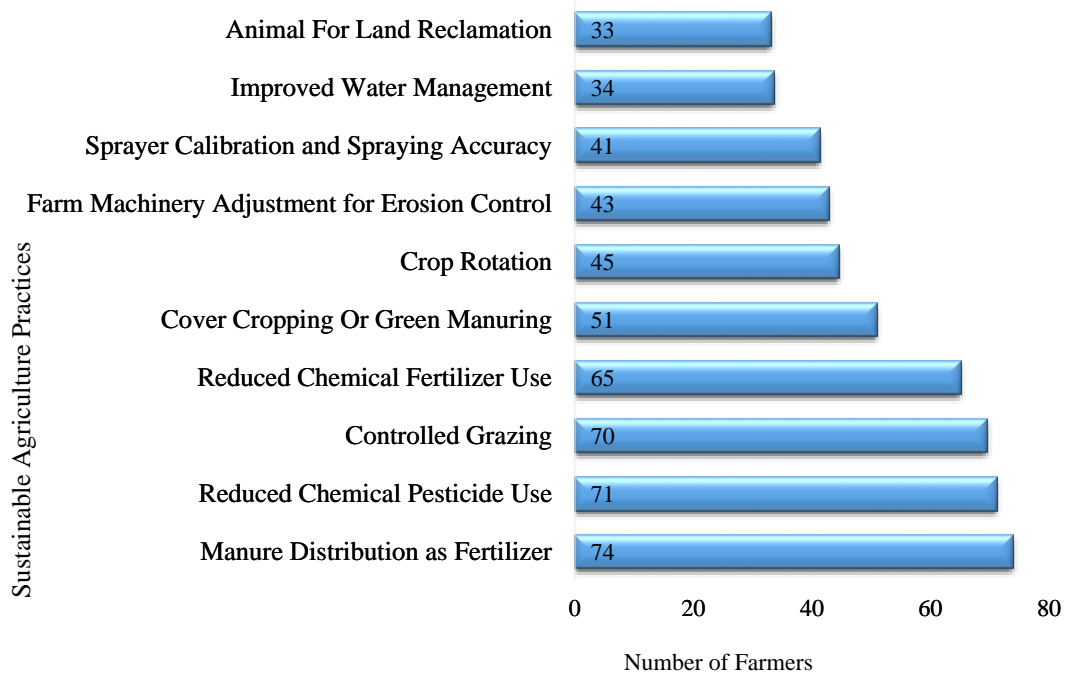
| Sustainable Agriculture Practices | Number of Farmers |
|---|---|
| Animal For Land Reclamation | 33 |
| Improved Water Management | 34 |
| Sprayer Calibration and Spraying Accuracy | 41 |
| Farm Machinery Adjustment for Erosion Control | 43 |
| Crop Rotation | 45 |
| Cover Cropping Or Green Manuring | 51 |
| Reduced Chemical Fertilizer Use | 65 |
| Controlled Grazing | 70 |
| Reduced Chemical Pesticide Use | 71 |
| Manure Distribution as Fertilizer | 74 |

0 20 40 60 80

Number of Farmers